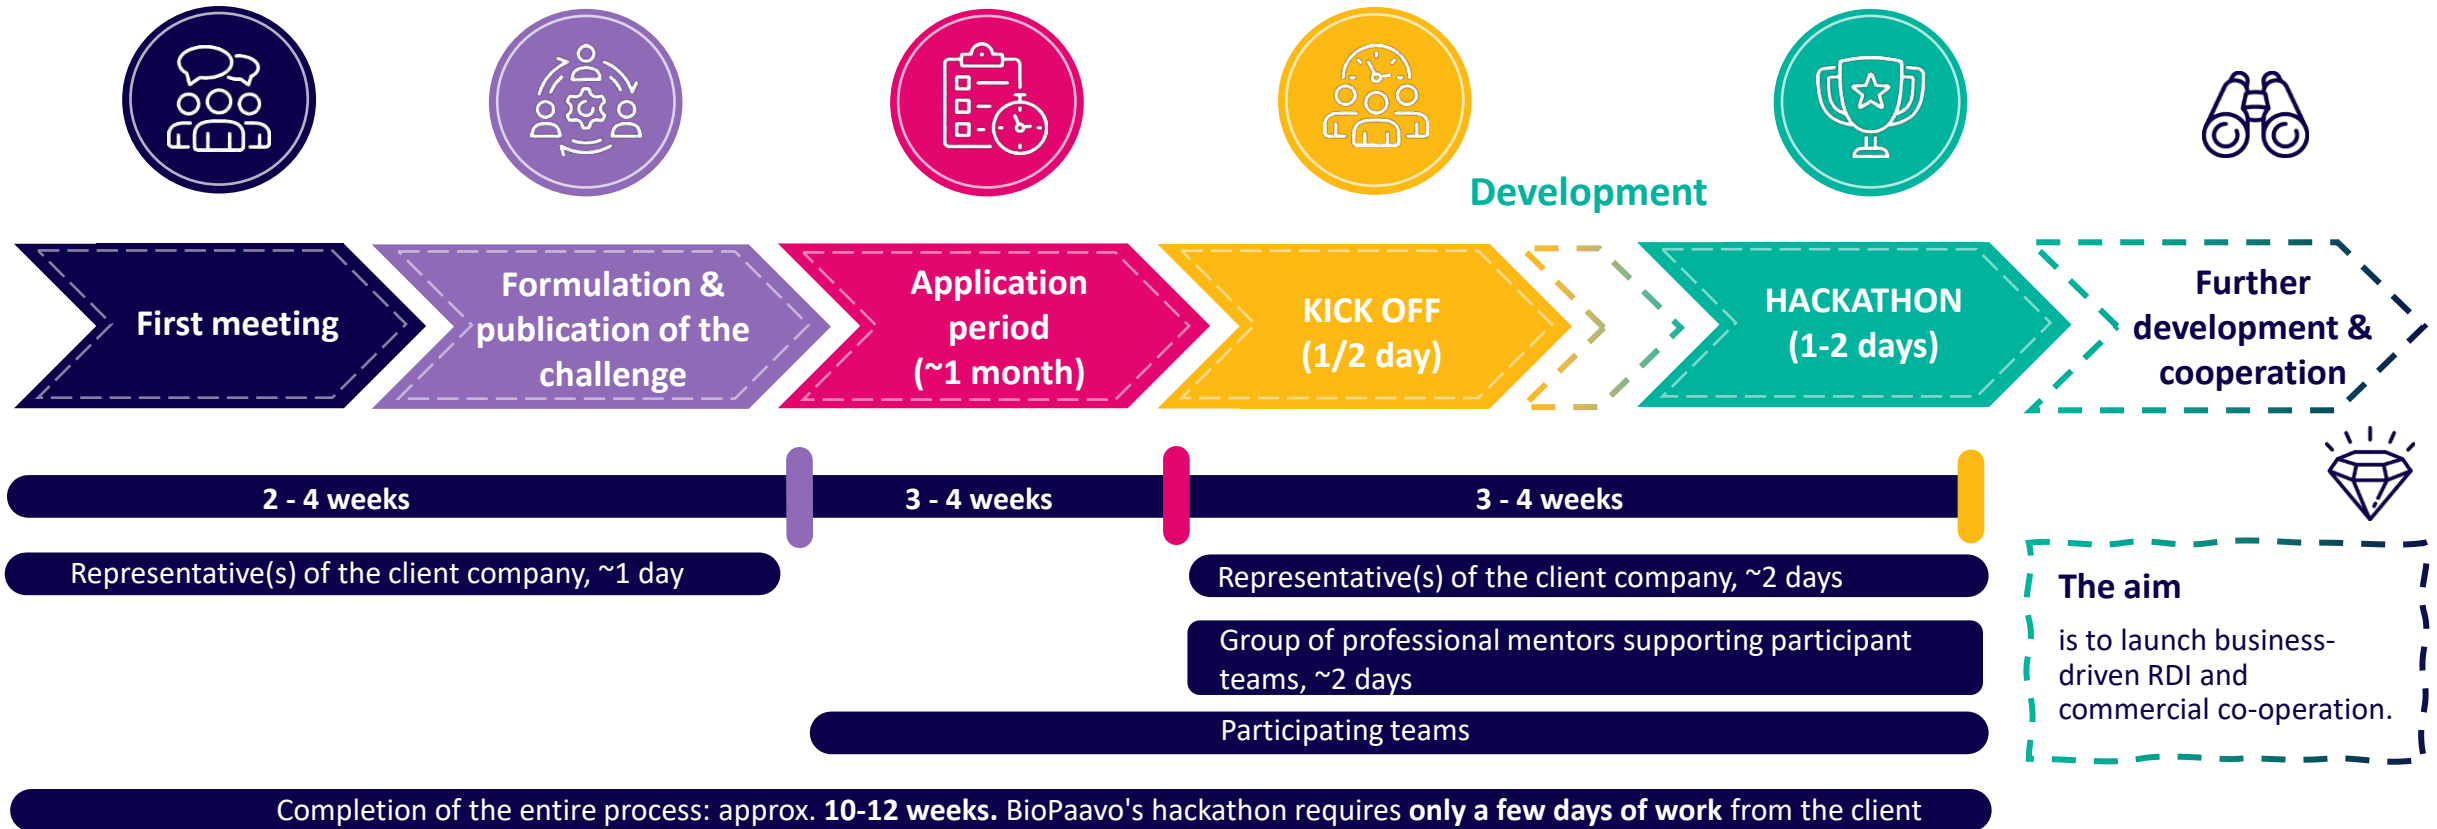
Development

First meeting

Formulation & publication of the challenge

Application period (~1 month)

KICK OFF (1/2 day)

HACKATHON (1-2 days)

Further development & cooperation

2 - 4 weeks

3 - 4 weeks

3 - 4 weeks

Representative(s) of the client company, ~1 day

Representative(s) of the client company, ~2 days

Group of professional mentors supporting participant teams, ~2 days

Participating teams

The aim

is to launch business-driven RDI and commercial co-operation.

Completion of the entire process: approx. 10-12 weeks. BioPaavo's hackathon requires only a few days of work from the client